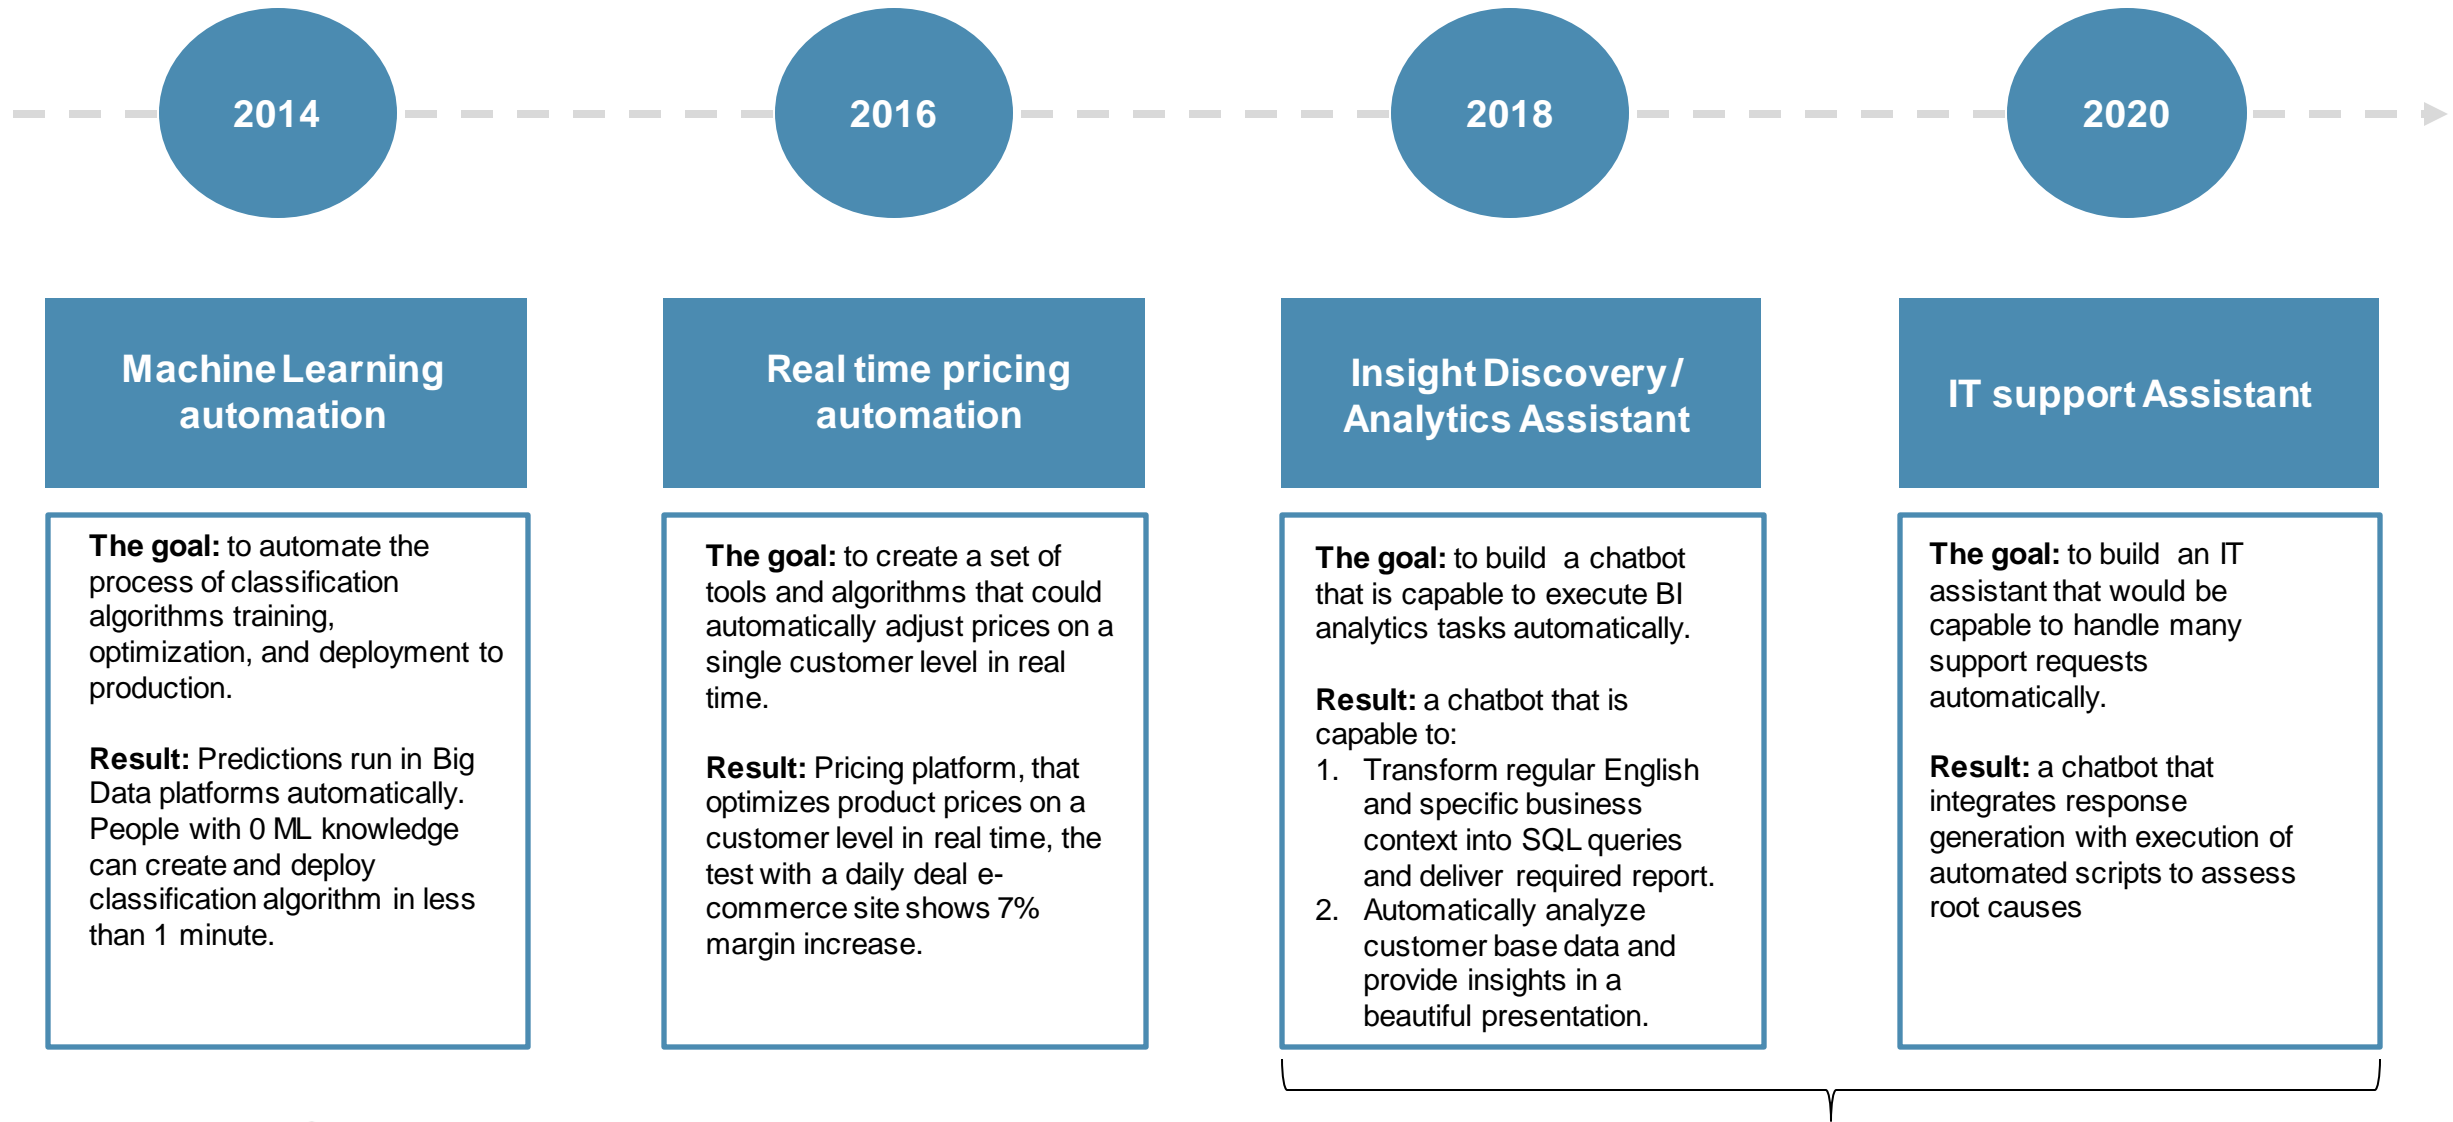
2014

2016

2018

2020

Machine Learning automation

Real time pricing automation

Insight Discovery / Analytics Assistant

IT support Assistant

**The goal:** to automate the process of classification algorithms training, optimization, and deployment to production.

**Result:** Predictions run in Big Data platforms automatically. People with 0 ML knowledge can create and deploy classification algorithm in less than 1 minute.

**The goal:** to create a set of tools and algorithms that could automatically adjust prices on a single customer level in real time.

**Result:** Pricing platform, that optimizes product prices on a customer level in real time, the test with a daily deal e-commerce site shows 7% margin increase.

**The goal:** to build a chatbot that is capable to execute BI analytics tasks automatically.

**Result:** a chatbot that is capable to:
1. Transform regular English and specific business context into SQL queries and deliver required report.
2. Automatically analyze customer base data and provide insights in a beautiful presentation.

**The goal:** to build an IT assistant that would be capable to handle many support requests automatically.

**Result:** a chatbot that integrates response generation with execution of automated scripts to assess root causes